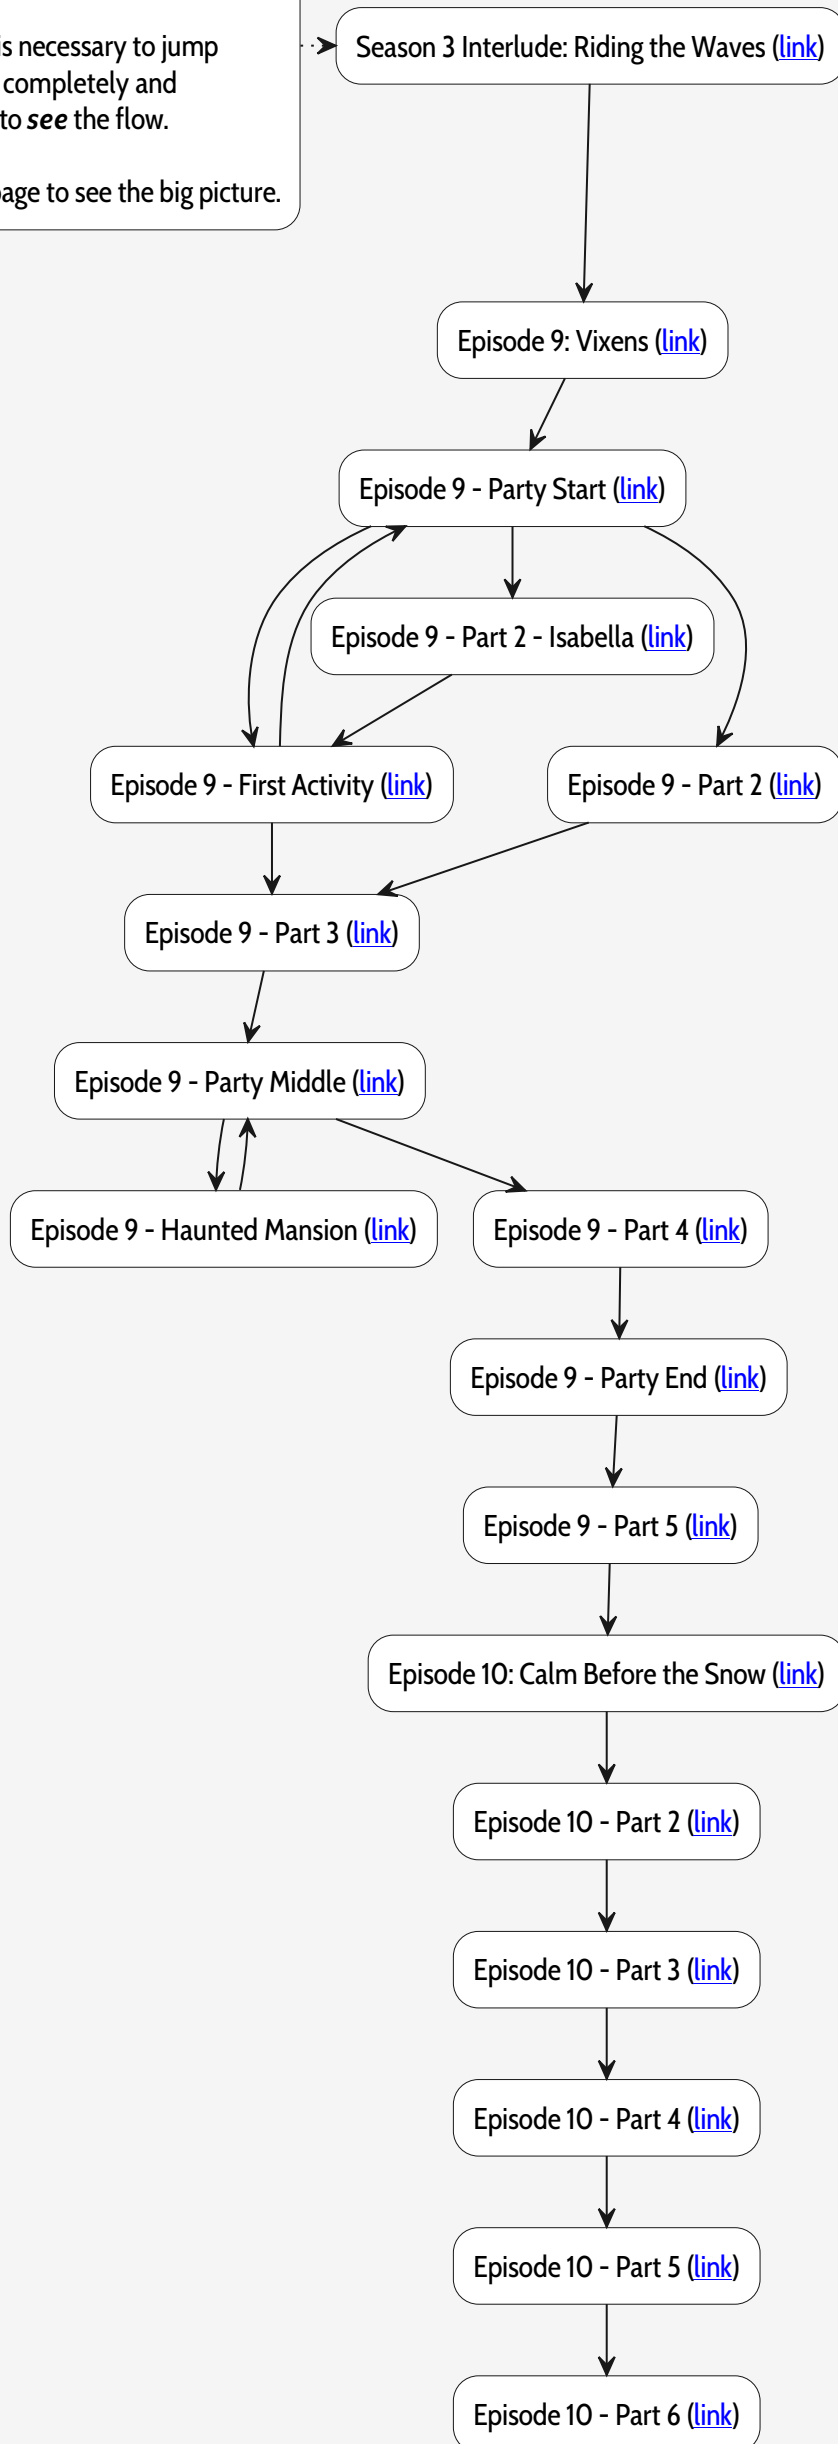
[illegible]'s necessary to jump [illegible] completely and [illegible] to *see* the flow.

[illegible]age to see the big picture.

Season 3 Interlude: Riding the Waves (link)

Episode 9: Vixens (link)

Episode 9 - Party Start (link)

Episode 9 - Part 2 - Isabella (link)

Episode 9 - First Activity (link)

Episode 9 - Part 2 (link)

Episode 9 - Part 3 (link)

Episode 9 - Party Middle (link)

Episode 9 - Haunted Mansion (link)

Episode 9 - Part 4 (link)

Episode 9 - Party End (link)

Episode 9 - Part 5 (link)

Episode 10: Calm Before the Snow (link)

Episode 10 - Part 2 (link)

Episode 10 - Part 3 (link)

Episode 10 - Part 4 (link)

Episode 10 - Part 5 (link)

Episode 10 - Part 6 (link)